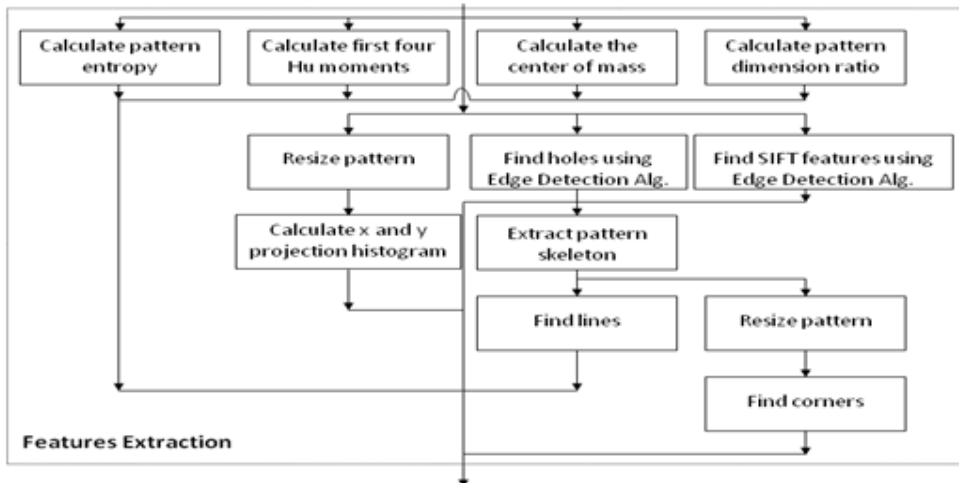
Calculate pattern entropy

Calculate first four Hu moments

Calculate the center of mass

Calculate pattern dimension ratio

Resize pattern

Find holes using Edge Detection Alg.

Find SIFT features using Edge Detection Alg.

Calculate x and y projection histogram

Extract pattern skeleton

Find lines

Resize pattern

Find corners

Features Extraction